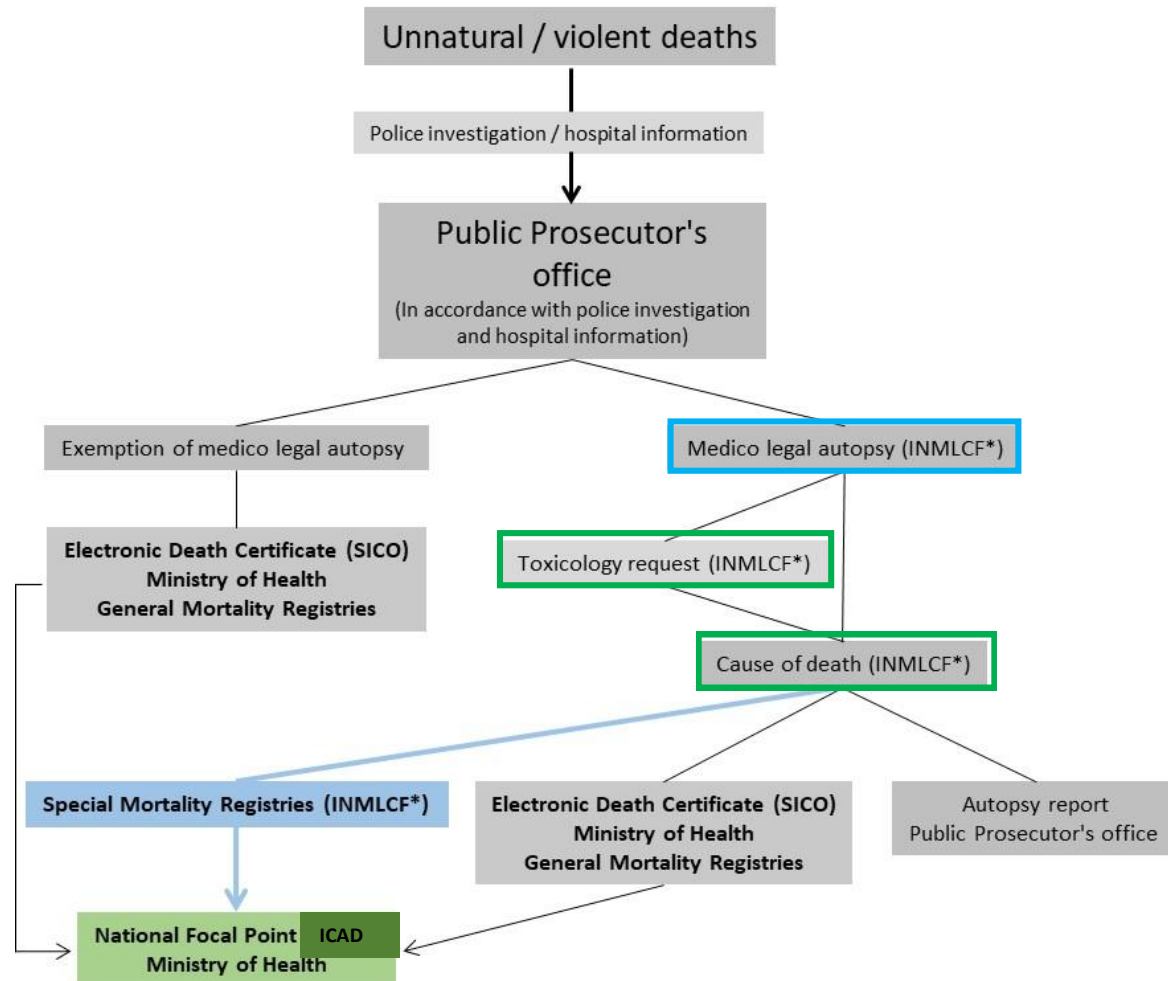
Unnatural / violent deaths

Police investigation / hospital information

Public Prosecutor's office
(In accordance with police investigation and hospital information)

Exemption of medico legal autopsy

Electronic Death Certificate (SICO)
Ministry of Health
General Mortality Registries

Medico legal autopsy (INMLCF*)

Toxicology request (INMLCF*)

Cause of death (INMLCF*)

Special Mortality Registries (INMLCF*)

Electronic Death Certificate (SICO)
Ministry of Health
General Mortality Registries

Autopsy report
Public Prosecutor's office

National Focal Point ICAD
Ministry of Health